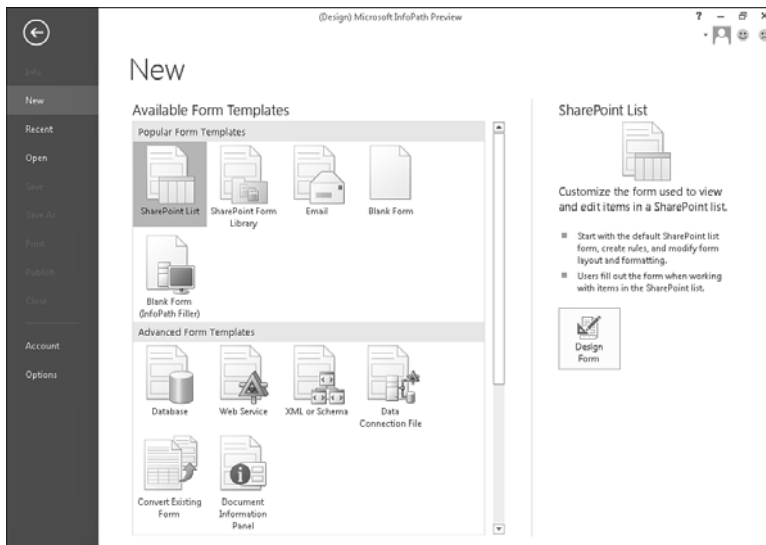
(Design) Microsoft InfoPath Preview

? – ×

Info
New
Recent
Open
Save
Save As
Print
Publish
Close
Account
Options

New

Available Form Templates

Popular Form Templates

SharePoint List
SharePoint Form Library
Email
Blank Form
Blank Form (InfoPath Filler)

Advanced Form Templates

Database
Web Service
XML or Schema
Data Connection File
Convert Existing Form
Document Information Panel

SharePoint List

Customize the form used to view and edit items in a SharePoint list.

Start with the default SharePoint list form, create rules, and modify form layout and formatting.

Users fill out the form when working with items in the SharePoint list.

Design Form